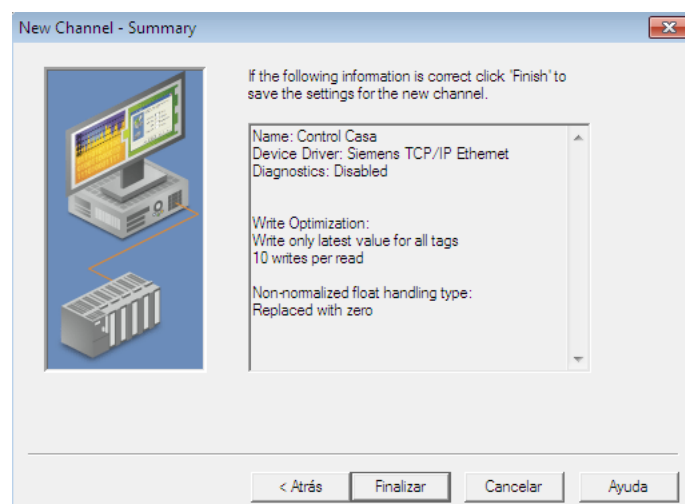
New Channel - Summary

If the following information is correct click 'Finish' to save the settings for the new channel.

Name: Control Casa
Device Driver: Siemens TCP/IP Ethernet
Diagnostics: Disabled

Write Optimization:
Write only latest value for all tags
10 writes per read

Non-normalized float handling type:
Replaced with zero

< Atrás | Finalizar | Cancelar | Ayuda